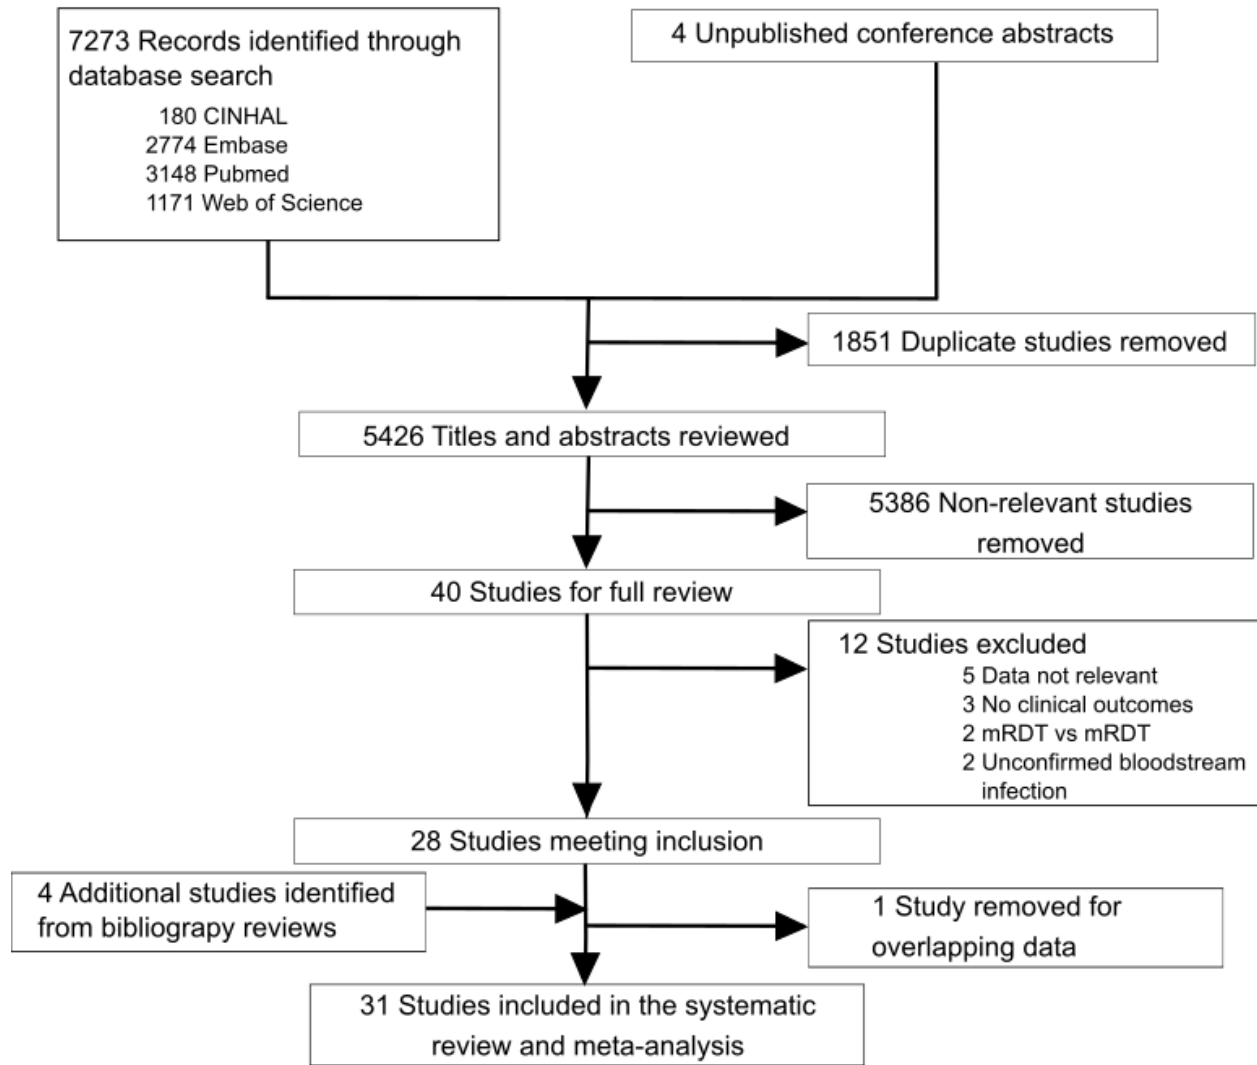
7273 Records identified through database search
180 CINHAL
2774 Embase
3148 Pubmed
1171 Web of Science

4 Unpublished conference abstracts

1851 Duplicate studies removed

5426 Titles and abstracts reviewed

5386 Non-relevant studies removed

40 Studies for full review

12 Studies excluded
5 Data not relevant
3 No clinical outcomes
2 mRDT vs mRDT
2 Unconfirmed bloodstream infection

28 Studies meeting inclusion

4 Additional studies identified from bibliograpy reviews

1 Study removed for overlapping data

31 Studies included in the systematic review and meta-analysis